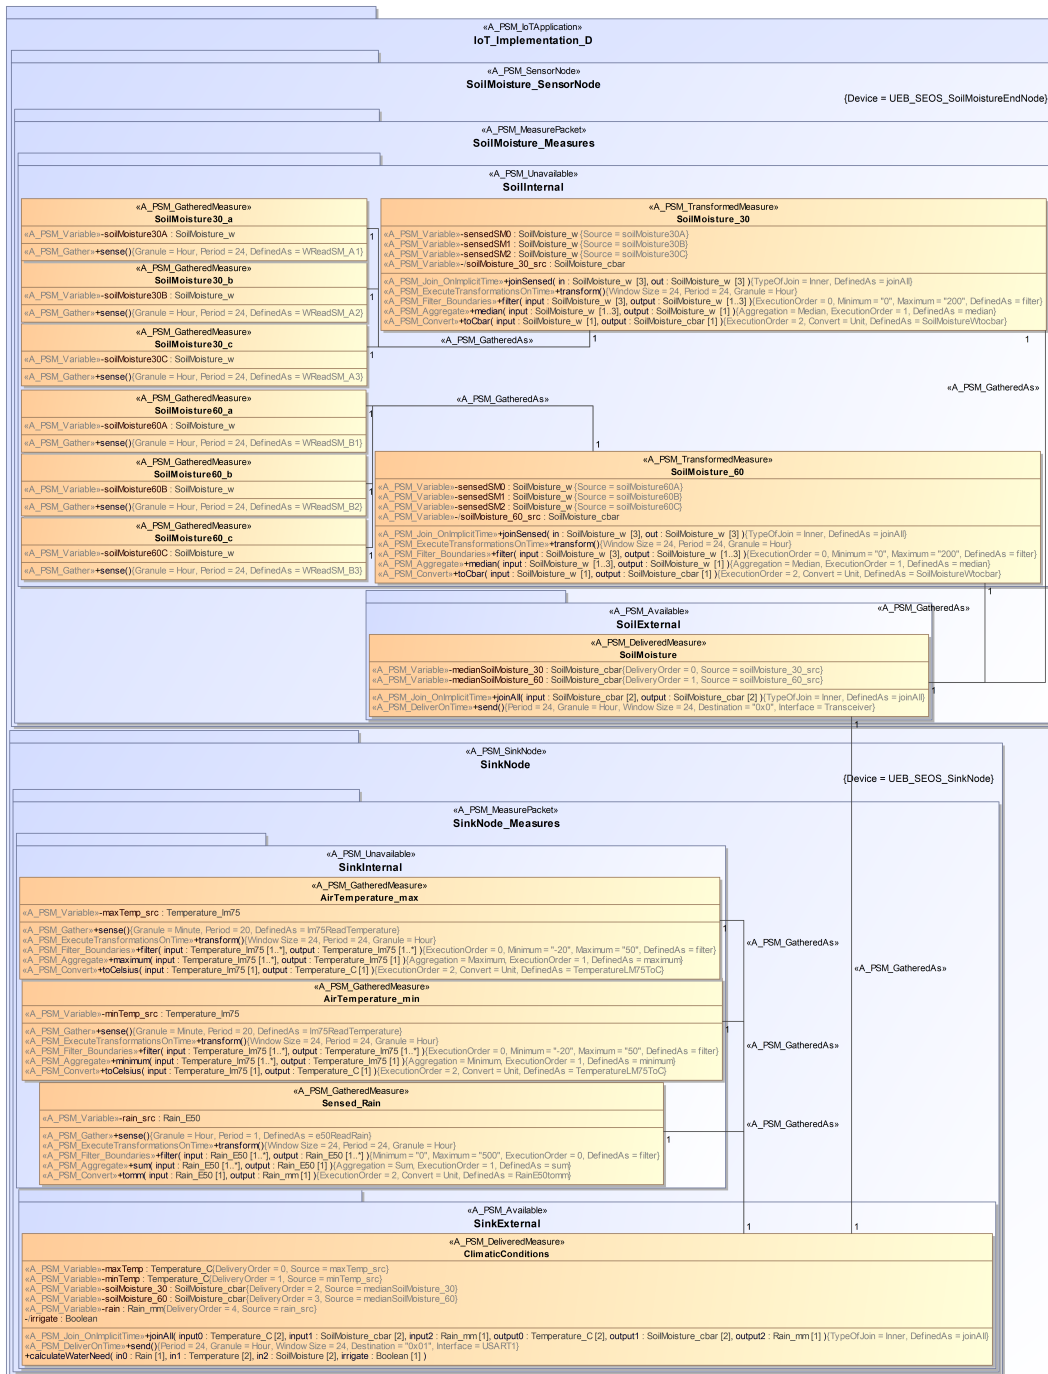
«A_PSM_IoTApplication»
IoT_Implementation_D

«A_PSM_SensorNode»
SoilMoisture_SensorNode
{Device = UEB_SEOS_SoilMoistureEndNode}

«A_PSM_MeasurePacket»
SoilMoisture_Measures

«A_PSM_Unavailable»
SoilInternal

«A_PSM_GatheredMeasure»
SoilMoisture30_a
«A_PSM_Variable»-soilMoisture30A : SoilMoisture_w
«A_PSM_Gather»+sense()(Granule = Hour, Period = 24, DefinedAs = WReadSM_A1)

«A_PSM_GatheredMeasure»
SoilMoisture30_b
«A_PSM_Variable»-soilMoisture30B : SoilMoisture_w
«A_PSM_Gather»+sense()(Granule = Hour, Period = 24, DefinedAs = WReadSM_A2)

«A_PSM_GatheredMeasure»
SoilMoisture30_c
«A_PSM_Variable»-soilMoisture30C : SoilMoisture_w
«A_PSM_Gather»+sense()(Granule = Hour, Period = 24, DefinedAs = WReadSM_A3)

«A_PSM_GatheredMeasure»
SoilMoisture60_a
«A_PSM_Variable»-soilMoisture60A : SoilMoisture_w
«A_PSM_Gather»+sense()(Granule = Hour, Period = 24, DefinedAs = WReadSM_B1)

«A_PSM_GatheredMeasure»
SoilMoisture60_b
«A_PSM_Variable»-soilMoisture60B : SoilMoisture_w
«A_PSM_Gather»+sense()(Granule = Hour, Period = 24, DefinedAs = WReadSM_B2)

«A_PSM_GatheredMeasure»
SoilMoisture60_c
«A_PSM_Variable»-soilMoisture60C : SoilMoisture_w
«A_PSM_Gather»+sense()(Granule = Hour, Period = 24, DefinedAs = WReadSM_B3)

«A_PSM_TransformedMeasure»
SoilMoisture_30
«A_PSM_Variable»-sensedSM0 : SoilMoisture_w {Source = soilMoisture30A}
«A_PSM_Variable»-sensedSM1 : SoilMoisture_w {Source = soilMoisture30B}
«A_PSM_Variable»-sensedSM2 : SoilMoisture_w {Source = soilMoisture30C}
«A_PSM_Variable»-/soilMoisture_30_src : SoilMoisture_cbar
«A_PSM_Join_OnImplicitTime»+joinSensed( in : SoilMoisture_w [3], out : SoilMoisture_w [3] ){TypeOfJoin = Inner, DefinedAs = joinAll}
«A_PSM_ExecuteTransformationsOnTime»+transform(){Window Size = 24, Period = 24, Granule = Hour}
«A_PSM_Filter_Boundaries»+filter( input : SoilMoisture_w [3], output : SoilMoisture_w [1..3] ){ExecutionOrder = 0, Minimum = "0", Maximum = "200", DefinedAs = filter}
«A_PSM_Aggregate»+median( input : SoilMoisture_w [1..3], output : SoilMoisture_w [1] ){Aggregation = Median, ExecutionOrder = 1, DefinedAs = median}
«A_PSM_Convert»+toCbar( input : SoilMoisture_w [1], output : SoilMoisture_cbar [1] ){ExecutionOrder = 2, Convert = Unit, DefinedAs = SoilMoistureWtocbar}

«A_PSM_GatheredAs»
1
1
1
1
«A_PSM_GatheredAs»
«A_PSM_GatheredAs»
1
1
1
1

«A_PSM_TransformedMeasure»
SoilMoisture_60
«A_PSM_Variable»-sensedSM0 : SoilMoisture_w {Source = soilMoisture60A}
«A_PSM_Variable»-sensedSM1 : SoilMoisture_w {Source = soilMoisture60B}
«A_PSM_Variable»-sensedSM2 : SoilMoisture_w {Source = soilMoisture60C}
«A_PSM_Variable»-/soilMoisture_60_src : SoilMoisture_cbar
«A_PSM_Join_OnImplicitTime»+joinSensed( in : SoilMoisture_w [3], out : SoilMoisture_w [3] ){TypeOfJoin = Inner, DefinedAs = joinAll}
«A_PSM_ExecuteTransformationsOnTime»+transform(){Window Size = 24, Period = 24, Granule = Hour}
«A_PSM_Filter_Boundaries»+filter( input : SoilMoisture_w [3], output : SoilMoisture_w [1..3] ){ExecutionOrder = 0, Minimum = "0", Maximum = "200", DefinedAs = filter}
«A_PSM_Aggregate»+median( input : SoilMoisture_w [1..3], output : SoilMoisture_w [1] ){Aggregation = Median, ExecutionOrder = 1, DefinedAs = median}
«A_PSM_Convert»+toCbar( input : SoilMoisture_w [1], output : SoilMoisture_cbar [1] ){ExecutionOrder = 2, Convert = Unit, DefinedAs = SoilMoistureWtocbar}

1
«A_PSM_GatheredAs»
«A_PSM_Available»
SoilExternal
«A_PSM_DeliveredMeasure»
SoilMoisture
«A_PSM_Variable»-medianSoilMoisture_30 : SoilMoisture_cbar{DeliveryOrder = 0, Source = soilMoisture_30_src}
«A_PSM_Variable»-medianSoilMoisture_60 : SoilMoisture_cbar{DeliveryOrder = 1, Source = soilMoisture_60_src}
«A_PSM_Join_OnImplicitTime»+joinAll( input : SoilMoisture_cbar [2], output : SoilMoisture_cbar [2] ){TypeOfJoin = Inner, DefinedAs = joinAll}
«A_PSM_DeliverOnTime»+send(){Period = 24, Granule = Hour, Window Size = 24, Destination = "0x0", Interface = Transceiver}
1
1

«A_PSM_SinkNode»
SinkNode
{Device = UEB_SEOS_SinkNode}

«A_PSM_MeasurePacket»
SinkNode_Measures

«A_PSM_Unavailable»
SinkInternal

«A_PSM_GatheredMeasure»
AirTemperature_max
«A_PSM_Variable»-maxTemp_src : Temperature_lm75
«A_PSM_Gather»+sense(){Granule = Minute, Period = 20, DefinedAs = lm75ReadTemperature}
«A_PSM_ExecuteTransformationsOnTime»+transform(){Window Size = 24, Period = 24, Granule = Hour}
«A_PSM_Filter_Boundaries»+filter( input : Temperature_lm75 [1..*], output : Temperature_lm75 [1..*] ){ExecutionOrder = 0, Minimum = "-20", Maximum = "50", DefinedAs = filter}
«A_PSM_Aggregate»+maximum( input : Temperature_lm75 [1..*], output : Temperature_lm75 [1] ){Aggregation = Maximum, ExecutionOrder = 1, DefinedAs = maximum}
«A_PSM_Convert»+toCelsius( input : Temperature_lm75 [1], output : Temperature_C [1] ){ExecutionOrder = 2, Convert = Unit, DefinedAs = TemperatureLM75ToC}

«A_PSM_GatheredAs»
«A_PSM_GatheredAs»

«A_PSM_GatheredMeasure»
AirTemperature_min
«A_PSM_Variable»-minTemp_src : Temperature_lm75
«A_PSM_Gather»+sense(){Granule = Minute, Period = 20, DefinedAs = lm75ReadTemperature}
«A_PSM_ExecuteTransformationsOnTime»+transform(){Window Size = 24, Period = 24, Granule = Hour}
«A_PSM_Filter_Boundaries»+filter( input : Temperature_lm75 [1..*], output : Temperature_lm75 [1..*] ){ExecutionOrder = 0, Minimum = "-20", Maximum = "50", DefinedAs = filter}
«A_PSM_Aggregate»+minimum( input : Temperature_lm75 [1..*], output : Temperature_lm75 [1] ){Aggregation = Minimum, ExecutionOrder = 1, DefinedAs = minimum}
«A_PSM_Convert»+toCelsius( input : Temperature_lm75 [1], output : Temperature_C [1] ){ExecutionOrder = 2, Convert = Unit, DefinedAs = TemperatureLM75ToC}
1
«A_PSM_GatheredAs»

«A_PSM_GatheredMeasure»
Sensed_Rain
«A_PSM_Variable»-rain_src : Rain_E50
«A_PSM_Gather»+sense(){Granule = Hour, Period = 1, DefinedAs = e50ReadRain}
«A_PSM_ExecuteTransformationsOnTime»+transform(){Window Size = 24, Period = 24, Granule = Hour}
«A_PSM_Filter_Boundaries»+filter( input : Rain_E50 [1..*], output : Rain_E50 [1..*] ){Minimum = "0", Maximum = "500", ExecutionOrder = 0, DefinedAs = filter}
«A_PSM_Aggregate»+sum( input : Rain_E50 [1..*], output : Rain_E50 [1] ){Aggregation = Sum, ExecutionOrder = 1, DefinedAs = sum}
«A_PSM_Convert»+tomm( input : Rain_E50 [1], output : Rain_mm [1] ){ExecutionOrder = 2, Convert = Unit, DefinedAs = RainE50tomm}
1
«A_PSM_GatheredAs»

«A_PSM_Available»
SinkExternal
1
1
«A_PSM_DeliveredMeasure»
ClimaticConditions
«A_PSM_Variable»-maxTemp : Temperature_C{DeliveryOrder = 0, Source = maxTemp_src}
«A_PSM_Variable»-minTemp : Temperature_C{DeliveryOrder = 1, Source = minTemp_src}
«A_PSM_Variable»-soilMoisture_30 : SoilMoisture_cbar{DeliveryOrder = 2, Source = medianSoilMoisture_30}
«A_PSM_Variable»-soilMoisture_60 : SoilMoisture_cbar{DeliveryOrder = 3, Source = medianSoilMoisture_60}
«A_PSM_Variable»-rain : Rain_mm{DeliveryOrder = 4, Source = rain_src}
-irrigate : Boolean
«A_PSM_Join_OnImplicitTime»+joinAll( input0 : Temperature_C [2], input1 : SoilMoisture_cbar [2], input2 : Rain_mm [1], output0 : Temperature_C [2], output1 : SoilMoisture_cbar [2], output2 : Rain_mm [1] ){TypeOfJoin = Inner, DefinedAs = joinAll}
«A_PSM_DeliverOnTime»+send(){Period = 24, Granule = Hour, Window Size = 24, Destination = "0x01", Interface = USART1}
+calculateWaterNeed( in0 : Rain [1], in1 : Temperature [2], in2 : SoilMoisture [2], irrigate : Boolean [1] )